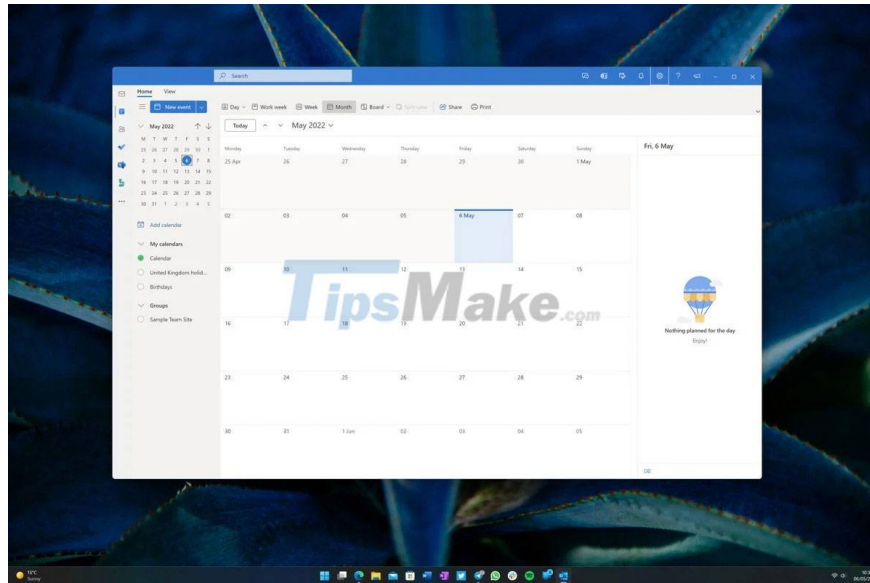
Search

Home View

New event

Day Work week Week Month Board Split view Share Print

May 2022

M T W T F S S
25 26 27 28 29 30 1
2 3 4 5 6 7 8
9 10 11 12 13 14 15
16 17 18 19 20 21 22
23 24 25 26 27 28 29
30 31 1 2 3 4 5

Add calendar

My calendars

Calendar

United Kingdom hold...

Birthdays

Groups

Sample Team Site

Today May 2022

| Monday | Tuesday | Wednesday | Thursday | Friday | Saturday | Sunday |
|---|---|---|---|---|---|---|
| 25 Apr | 26 | 27 | 28 | 29 | 30 | 1 May |
| 02 | 03 | 04 | 05 | 6 May | 07 | 08 |
| 09 | 10 | 11 | 12 | 13 | 14 | 15 |
| 16 | 17 | 18 | 19 | 20 | 21 | 22 |
| 23 | 24 | 25 | 26 | 27 | 28 | 29 |
| 30 | 31 | 1 Jun | 02 | 03 | 04 | 05 |

Fri, 6 May

Nothing planned for the day

Enjoy!

TipsMake.com

15°C
Sunny